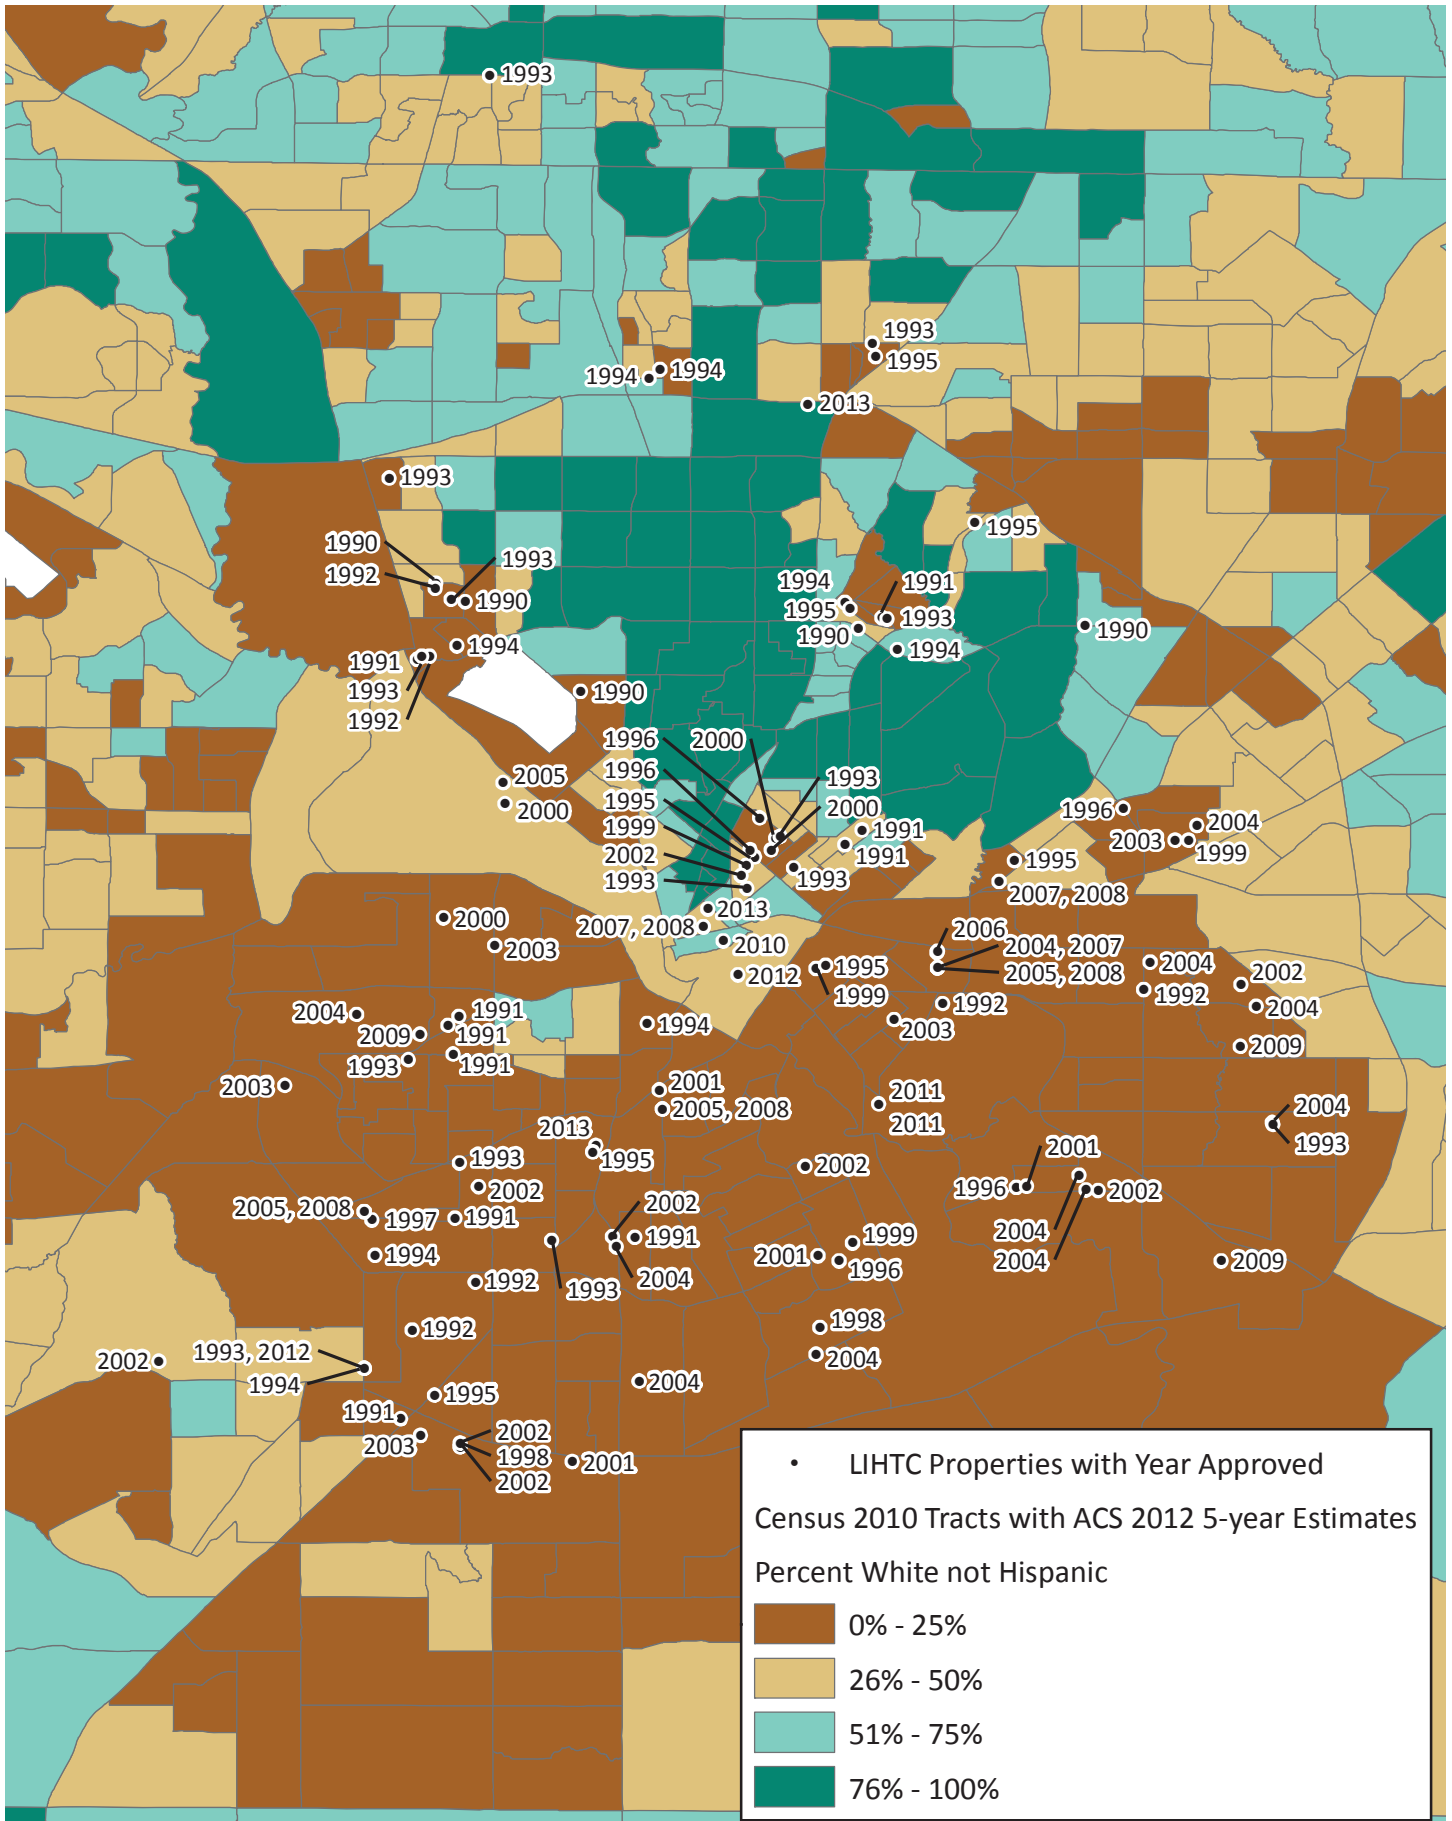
1993
1993
1995
1994 1994
2013
1993
1995
1990
1992
1993
1990
1994
1991
1993
1992
1990
1994
1995
1990
1991
1993
1994
1990
1996
1996
1995
1999
2002
1993
2000
1993
2000
1991
1991
1993
2005
2000
1996
2003
2004
1999
1995
2007, 2008
2013
2007, 2008
2010
2012
2000
2003
2006
2004, 2007
2005, 2008
1995
1999
1992
2003
2004
1992
2002
2004
2009
2004
2009
1993
1991
1991
1991
1994
2003
2001
2005, 2008
2011
2011
2004
1993
2013
1995
1993
2002
2002
2001
1996
2002
2005, 2008
1997
1991
2002
1991
2001
1999
1996
2004
2004
1994
1992
1993
2004
2009
1998
2004
1992
2002
1993, 2012
1994
1995
2004
1991
2003
2002
1998
2002
2001
LIHTC Properties with Year Approved
Census 2010 Tracts with ACS 2012 5-year Estimates
Percent White not Hispanic
0% - 25%
26% - 50%
51% - 75%
76% - 100%